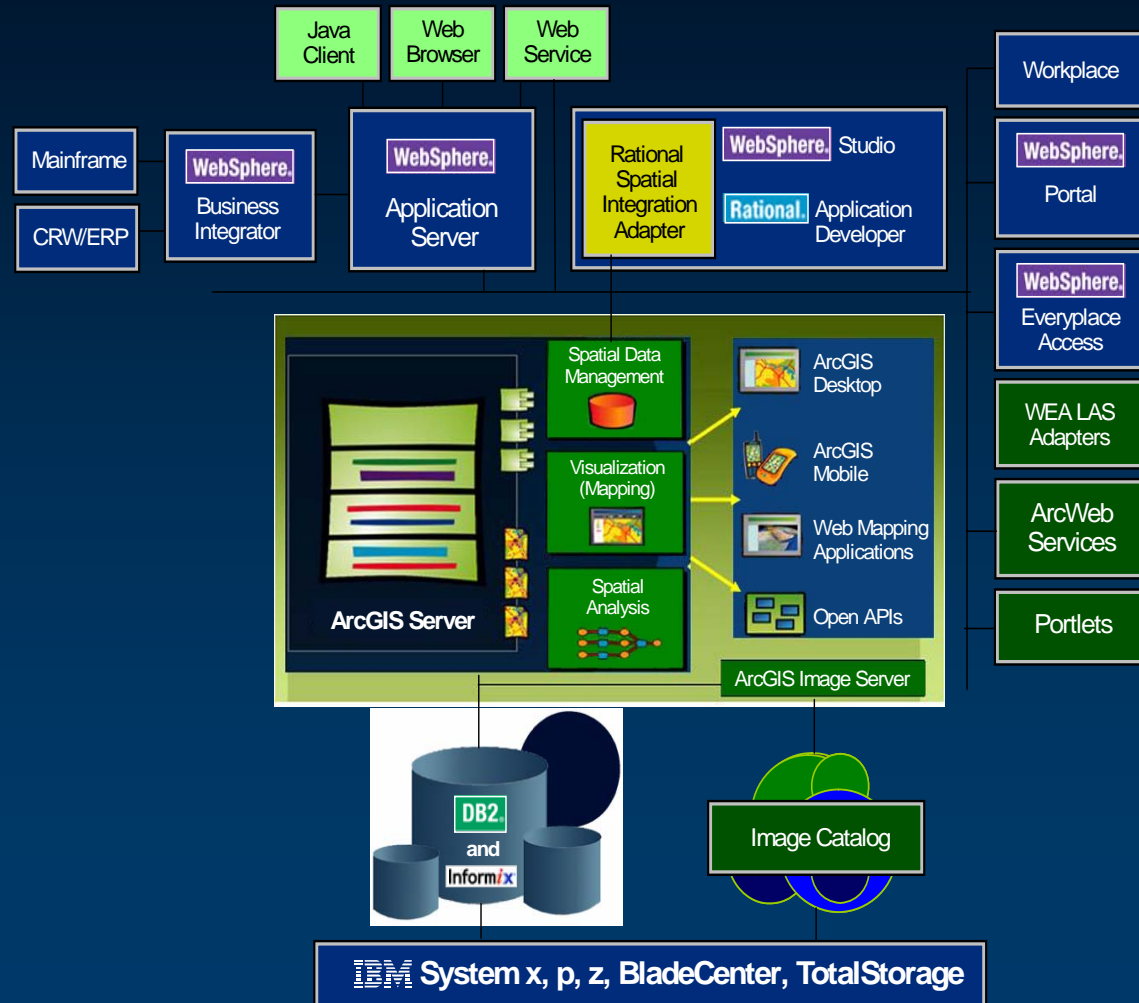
Java Client

Web Browser

Web Service

Workplace

Mainframe

WebSphere. Business Integrator

CRW/ERP

WebSphere. Application Server

Rational Spatial Integration Adapter

WebSphere. Studio

Rational. Application Developer

WebSphere. Portal

WebSphere. Everyplace Access

WEA LAS Adapters

ArcWeb Services

Portlets

Spatial Data Management

Visualization (Mapping)

Spatial Analysis

ArcGIS Server

ArcGIS Desktop

ArcGIS Mobile

Web Mapping Applications

Open APIs

ArcGIS Image Server

DB2. and Informix

Image Catalog

IBM System x, p, z, BladeCenter, TotalStorage